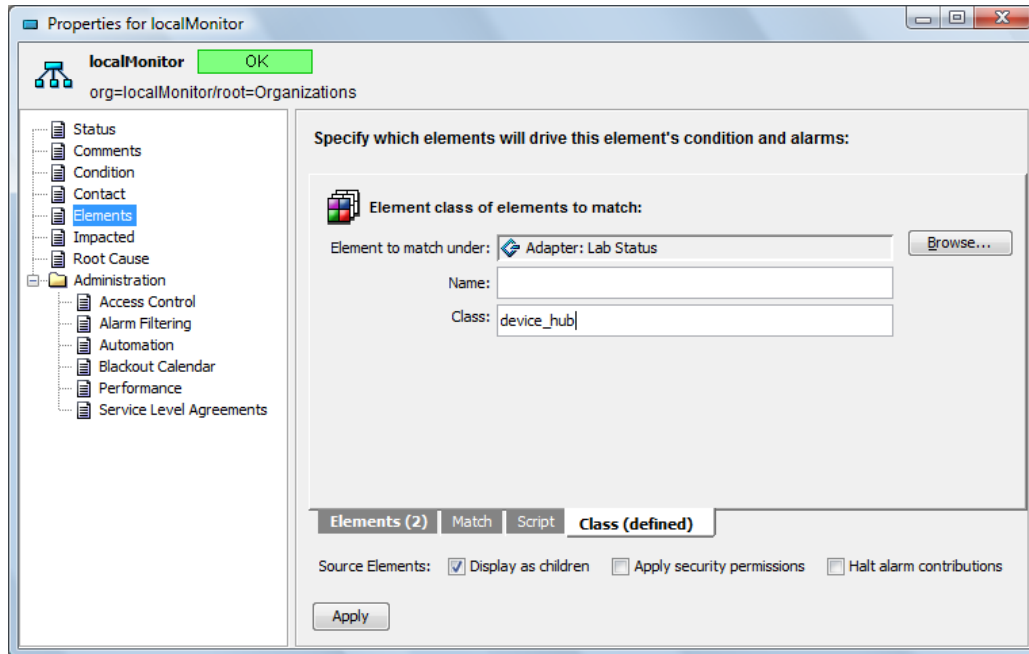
Properties for localMonitor

localMonitor OK

org=localMonitor/root=Organizations

Status
Comments
Condition
Contact
Elements
Impacted
Root Cause
Administration
Access Control
Alarm Filtering
Automation
Blackout Calendar
Performance
Service Level Agreements

Specify which elements will drive this element's condition and alarms:

Element class of elements to match:

Element to match under: Adapter: Lab Status

Browse...

Name:

Class: device_hub

Elements (2) Match Script Class (defined)

Source Elements: Display as children Apply security permissions Halt alarm contributions

Apply